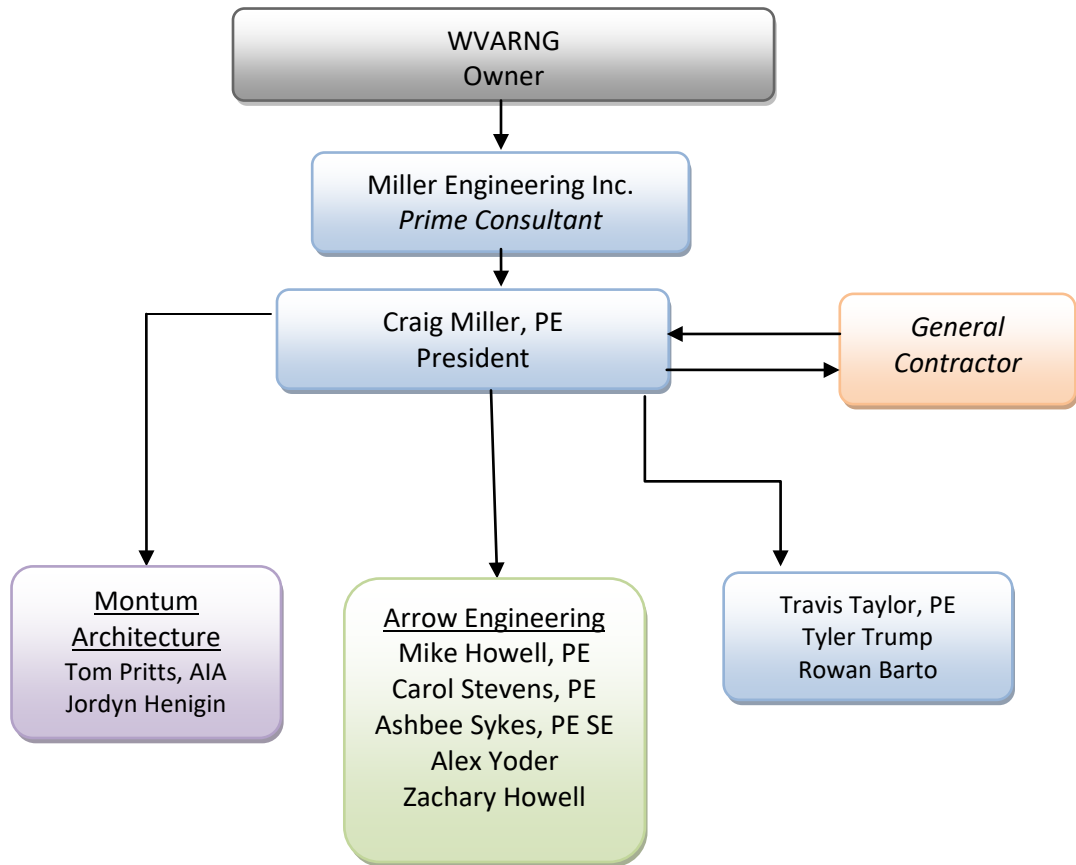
WVARNG
Owner

Miller Engineering Inc.
Prime Consultant

Craig Miller, PE
President

General Contractor

Montum Architecture
Tom Pritts, AIA
Jordyn Henigin

Arrow Engineering
Mike Howell, PE
Carol Stevens, PE
Ashbee Sykes, PE SE
Alex Yoder
Zachary Howell

Travis Taylor, PE
Tyler Trump
Rowan Barto